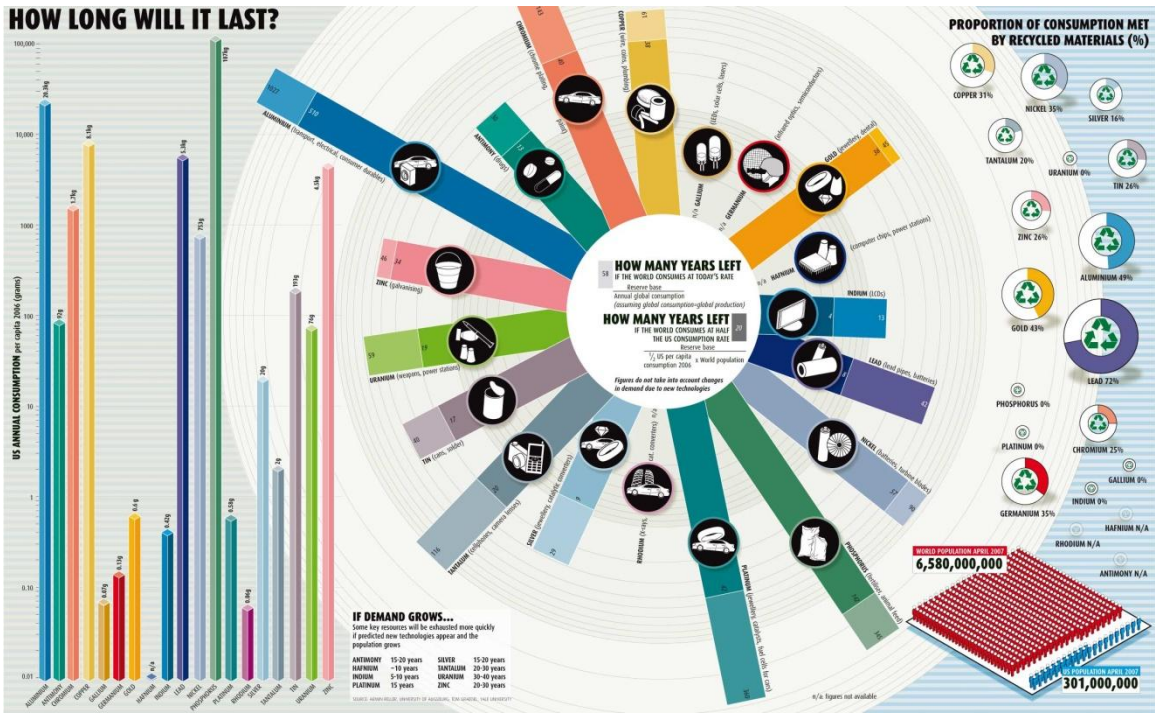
HOW LONG WILL IT LAST?

100,000
10,000
1000
100
10
1
0.10
0.01

US ANNUAL CONSUMPTION per capita 2006 (grams)

20.39kg
92g
1.73kg
8.10kg
0.07g
0.15g
0.6g
n/a
0.42g
5.36kg
753g
107kg
0.54g
0.06g
30g
2g
113g
79g
4.15kg

ALUMINIUM
ANTIMONY
CHROMIUM
COPPER
GALLIUM
GERMANIUM
GOLD
HAFNIUM
INDIUM
LEAD
NICKEL
PHOSPHORUS
PLATINUM
RHODIUM
SILVER
TANTALUM
TIN
URANIUM
ZINC

ALUMINIUM (transport, electrical, consumer durables)
1027
510
CHROMIUM (chrome plating)
143
40
COPPER (wire, coins, plumbing)
61
38
ANTIMONY (drugs)
30
13
n/a GALLIUM (LEDs, solar cells, lasers)
n/a GERMANIUM (infrared optics, semiconductors)
GOLD (jewellery, dental)
36
45
n/a HAFNIUM (computer chips, power stations)
ZINC (galvanising)
46
34
INDIUM (LCDs)
4
13
URANIUM (weapons, power stations)
59
19
LEAD (lead pipes, batteries)
8
42
TIN (cans, solder)
40
17
NICKEL (batteries, turbine blades)
57
90
TANTALUM (cellphones, camera lenses)
116
20
SILVER (jewellery, catalytic converters)
29
9
RHODIUM (cat. converters)
PLATINUM (jewellery, catalysts, fuel cells for cars)
15
360
PHOSPHORUS (fertiliser, animal feed)
142
345

58
HOW MANY YEARS LEFT
IF THE WORLD CONSUMES AT TODAY'S RATE
$\frac{\text{Reserve base}}{\text{Annual global consumption (assuming global consumption=global production)}}$

HOW MANY YEARS LEFT
IF THE WORLD CONSUMES AT HALF THE US CONSUMPTION RATE
20
$\frac{\text{Reserve base}}{\frac{1}{2}\text{ US per capita consumption 2006} \times \text{World population}}$

Figures do not take into account changes in demand due to new technologies

IF DEMAND GROWS...
Some key resources will be exhausted more quickly if predicted new technologies appear and the population grows

| | | | |
|---|---|---|---|
| ANTIMONY | 15-20 years | SILVER | 15-20 years |
| HAFNIUM | ~10 years | TANTALUM | 20-30 years |
| INDIUM | 5-10 years | URANIUM | 30-40 years |
| PLATINUM | 15 years | ZINC | 20-30 years |

SOURCE: ARMIN RELLER, UNIVERSITY OF AUGSBURG; TOM GRAEDEL, YALE UNIVERSITY

n/a: figures not available

PROPORTION OF CONSUMPTION MET BY RECYCLED MATERIALS (%)

COPPER 31%
NICKEL 35%
SILVER 16%
TANTALUM 20%
URANIUM 0%
TIN 26%
ZINC 26%
ALUMINIUM 49%
GOLD 43%
LEAD 72%
PHOSPHORUS 0%
PLATINUM 0%
CHROMIUM 25%
GALLIUM 0%
INDIUM 0%
GERMANIUM 35%
HAFNIUM N/A
RHODIUM N/A
ANTIMONY N/A

WORLD POPULATION APRIL 2007
6,580,000,000
US POPULATION APRIL 2007
301,000,000